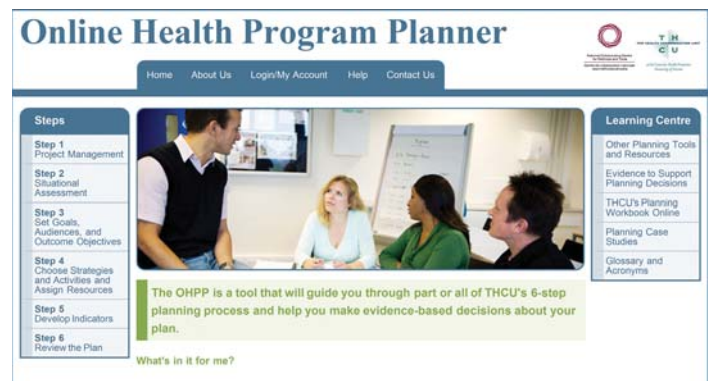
Online Health Program Planner

Home About Us Login/My Account Help Contact Us

Steps

Step 1
Project Management

Step 2
Situational Assessment

Step 3
Set Goals, Audiences, and Outcome Objectives

Step 4
Choose Strategies and Activities and Assign Resources

Step 5
Develop Indicators

Step 6
Review the Plan

The OHPP is a tool that will guide you through part or all of THCU's 6-step planning process and help you make evidence-based decisions about your plan.

What's in it for me?

Learning Centre

Other Planning Tools and Resources

Evidence to Support Planning Decisions

THCU's Planning Workbook Online

Planning Case Studies

Glossary and Acronyms